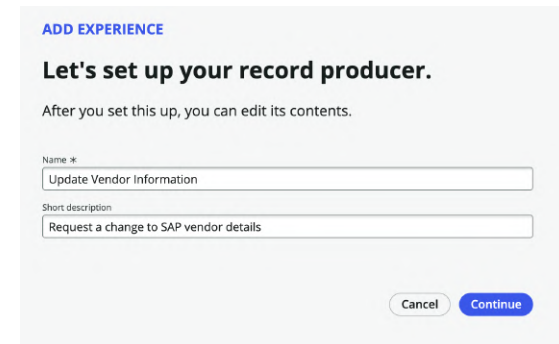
ADD EXPERIENCE

Let's set up your record producer.

After you set this up, you can edit its contents.

Name *
Update Vendor Information

Short description
Request a change to SAP vendor details

Cancel
Continue